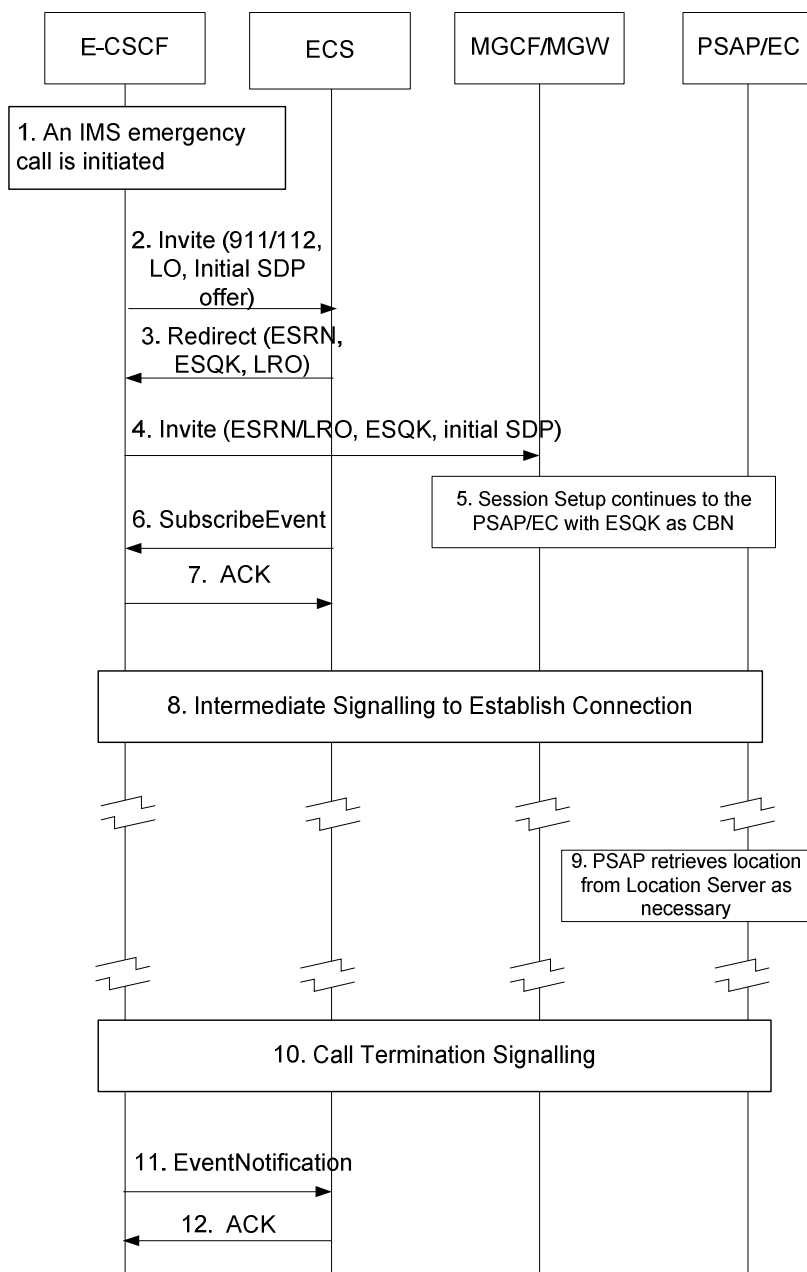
E-CSCF

ECS

MGCF/MGW

PSAP/EC

1. An IMS emergency call is initiated

2. Invite (911/112, LO, Initial SDP offer)

3. Redirect (ESRN, ESQK, LRO)

4. Invite (ESRN/LRO, ESQK, initial SDP)

5. Session Setup continues to the PSAP/EC with ESQK as CBN

6. SubscribeEvent

7. ACK

8. Intermediate Signalling to Establish Connection

9. PSAP retrieves location from Location Server as necessary

10. Call Termination Signalling

11. EventNotification

12. ACK